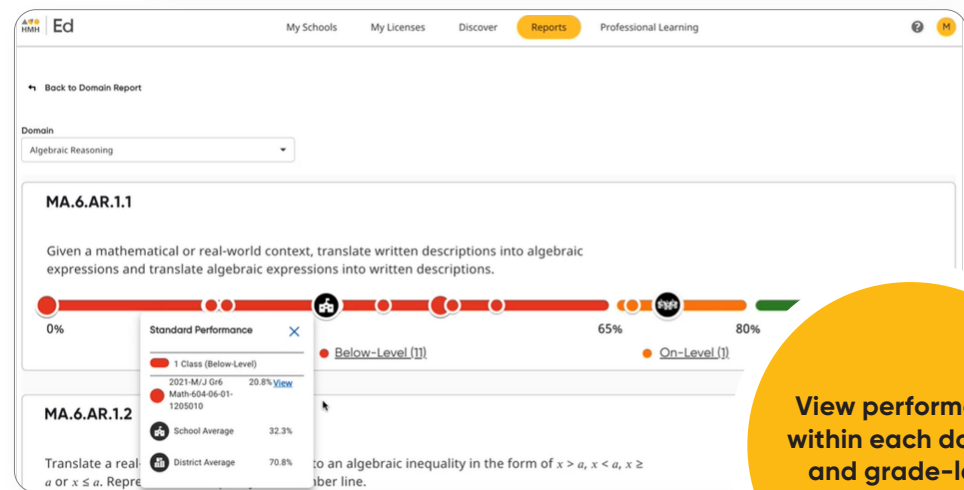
HMH | Ed

My Schools My Licenses Discover Reports Professional Learning

? M

Back to Domain Report

Domain

Algebraic Reasoning

MA.6.AR.1.1

Given a mathematical or real-world context, translate written descriptions into algebraic expressions and translate algebraic expressions into written descriptions.

0% 65% 80%

Standard Performance

1 Class (Below-Level)

2021-M/J Gr6 Math-604-06-01-1205010 20.8% View

School Average 32.3%

District Average 70.8%

Below-Level (11) On-Level (1)

MA.6.AR.1.2

Translate a real- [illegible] to an algebraic inequality in the form of $x > a$, $x < a$, $x \geq a$ or $x \leq a$. Repre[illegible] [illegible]mber line.

View perform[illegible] within each do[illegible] and grade-l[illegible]